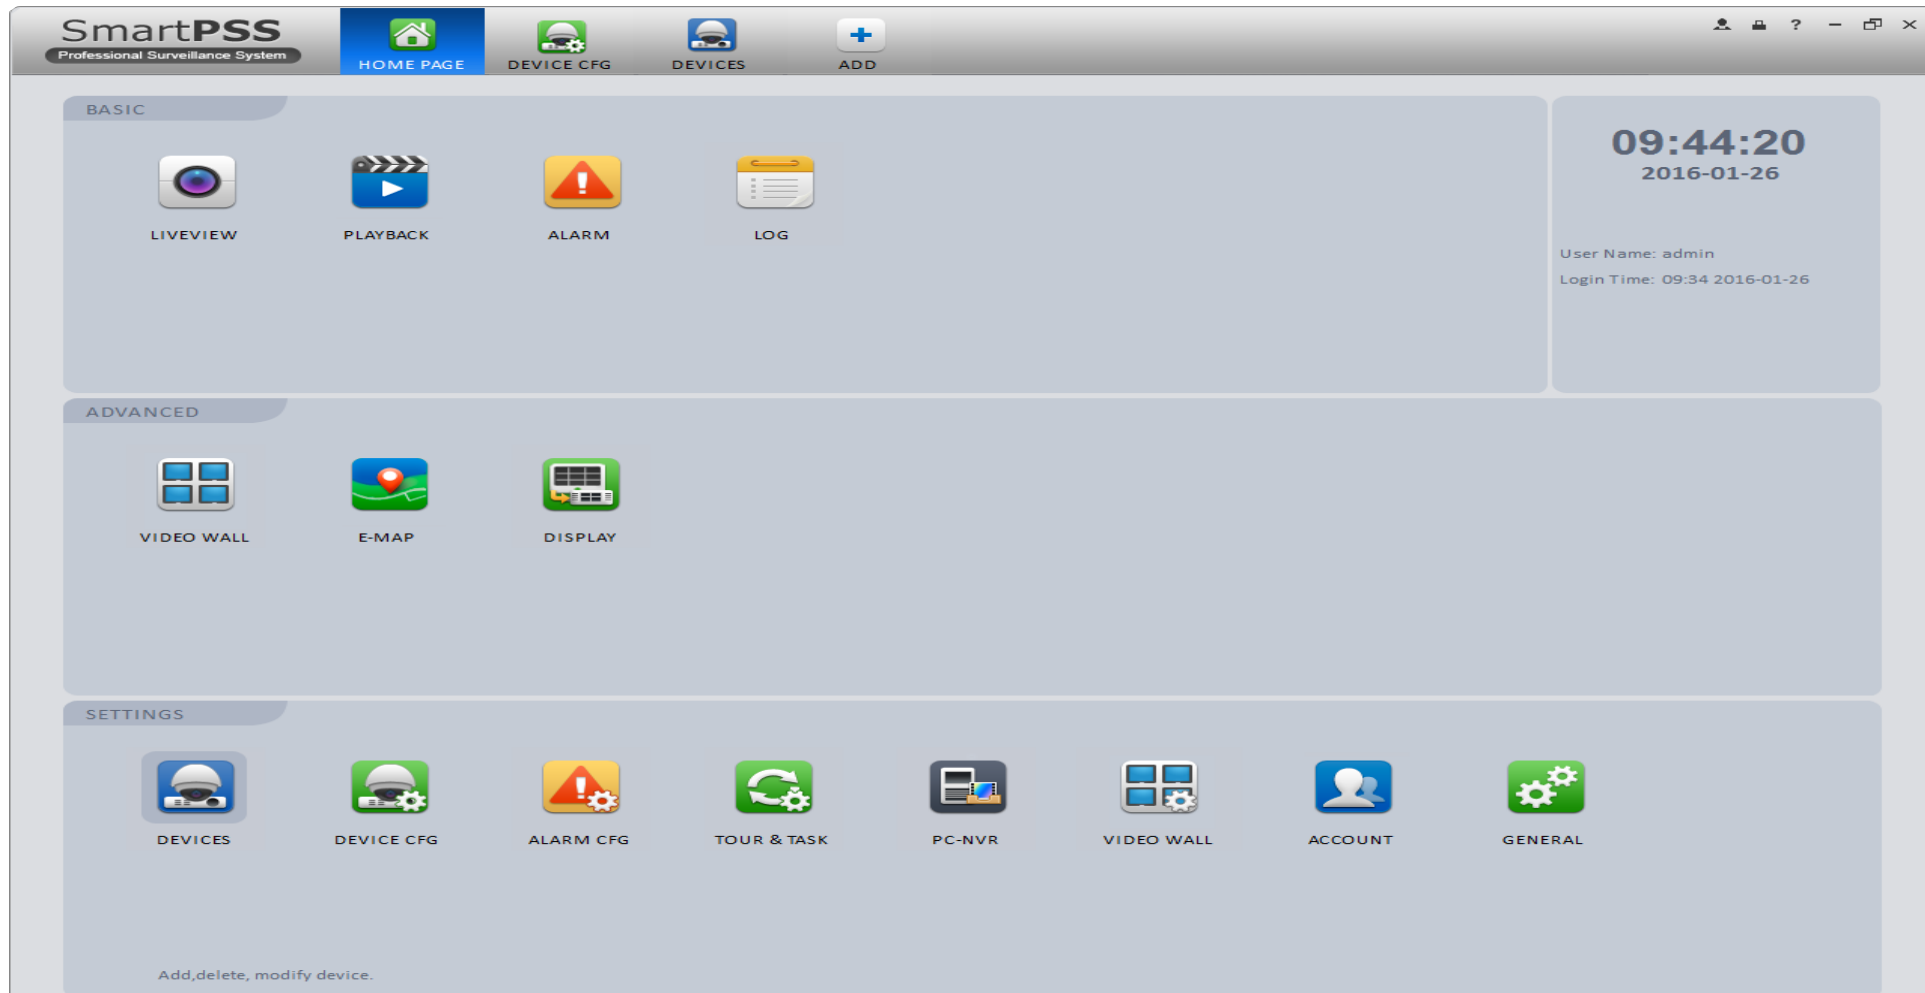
SmartPSS
Professional Surveillance System

HOME PAGE
DEVICE CFG
DEVICES
ADD

?

BASIC

LIVEVIEW
PLAYBACK
ALARM
LOG

09:44:20
2016-01-26

User Name: admin
Login Time: 09:34 2016-01-26

ADVANCED

VIDEO WALL
E-MAP
DISPLAY

SETTINGS

DEVICES
DEVICE CFG
ALARM CFG
TOUR & TASK
PC-NVR
VIDEO WALL
ACCOUNT
GENERAL

Add,delete, modify device.